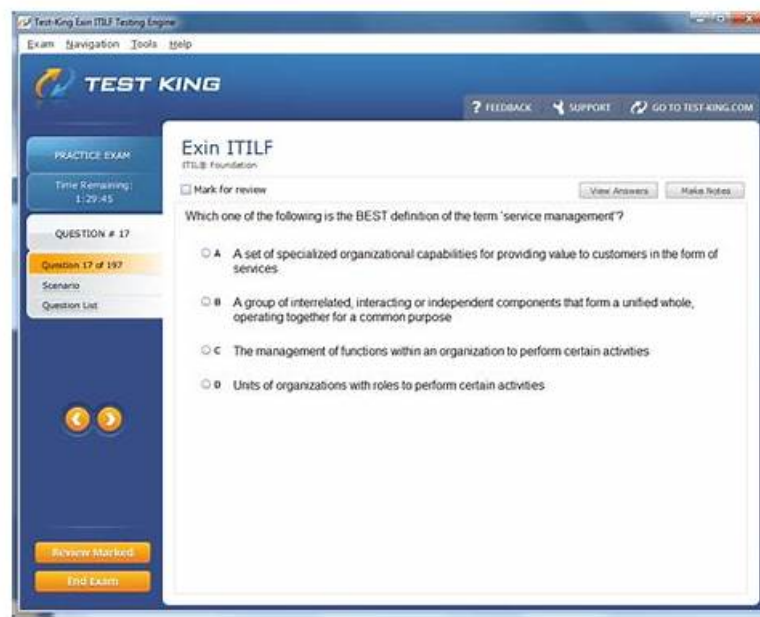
Test-King Exin ITILF Testing Engine

Exam Navigation Tools Help

TEST KING

? FEEDBACK SUPPORT GO TO TEST-KING.COM

PRACTICE EXAM

Time Remaining: 1:29:45

QUESTION # 17

Question 17 of 197

Scenario

Question List

Exin ITILF

ITIL® Foundation

Mark for review

View Answers

Make Notes

Which one of the following is the BEST definition of the term 'service management'?

A A set of specialized organizational capabilities for providing value to customers in the form of services

B A group of interrelated, interacting or independent components that form a unified whole, operating together for a common purpose

C The management of functions within an organization to perform certain activities

D Units of organizations with roles to perform certain activities

Review Marked

End Exam